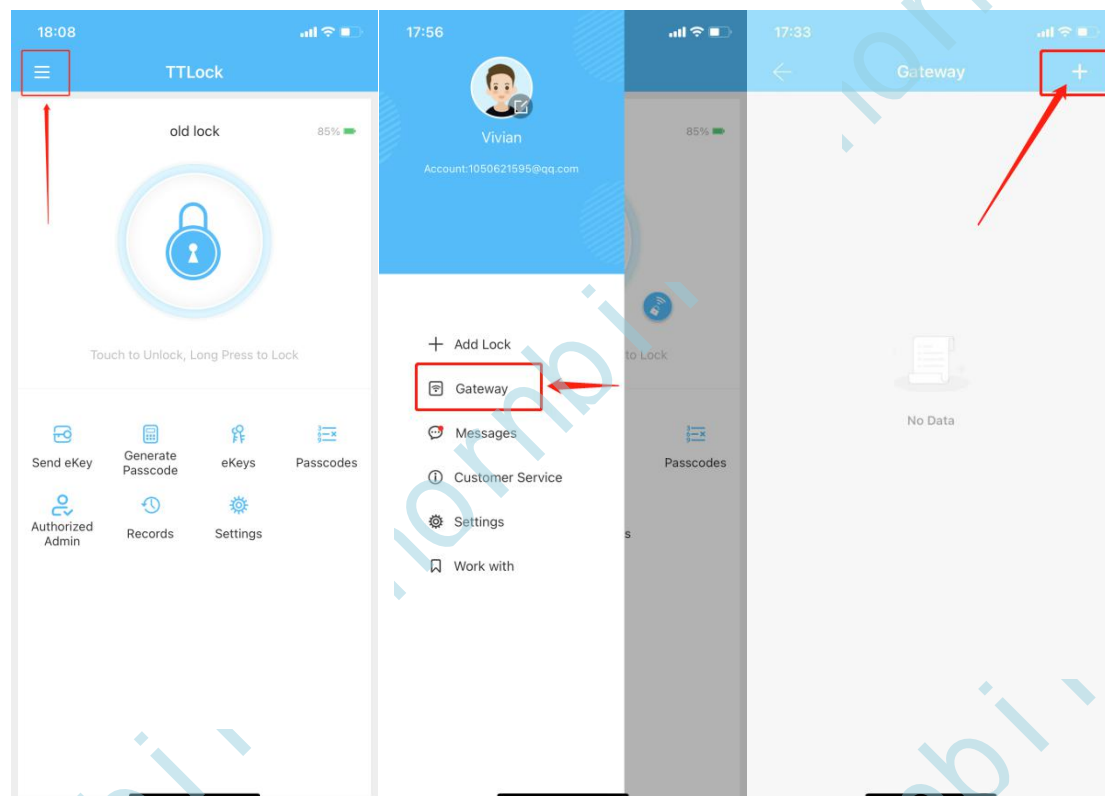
18:08

TTLock

old lock 85%

Touch to Unlock, Long Press to Lock

Send eKey
Generate Passcode
eKeys
Passcodes
Authorized Admin
Records
Settings

17:56

Vivian

Account:1050621595@qq.com

85%

to Lock

Passcodes

Add Lock
Gateway
Messages
Customer Service
Settings
Work with

17:33

Gateway

+

No Data